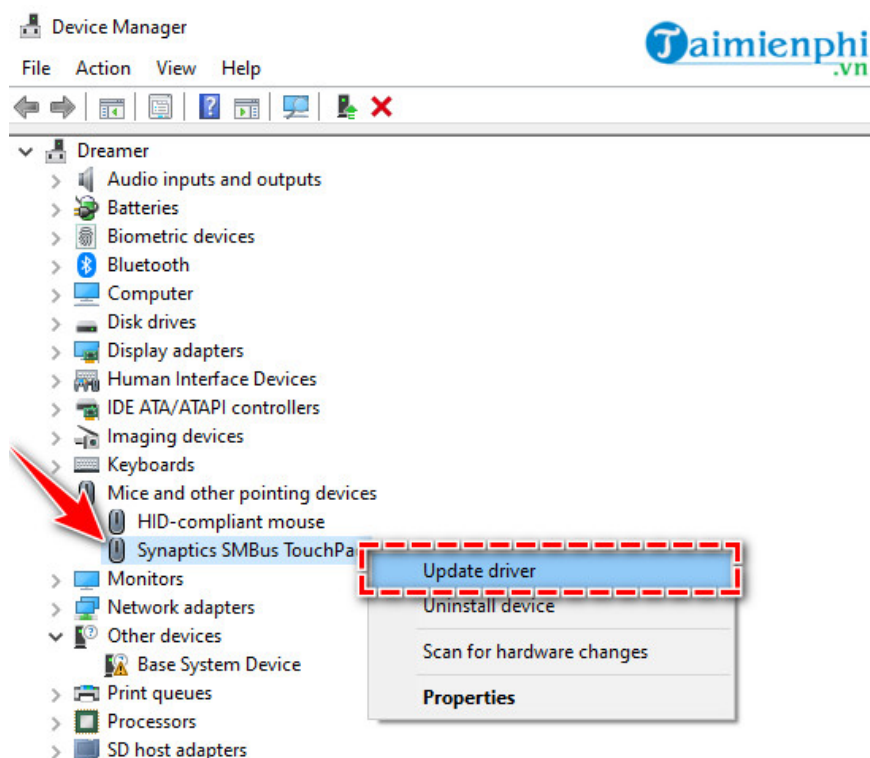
Device Manager

Taimienphi .vn

File Action View Help

Dreamer
Audio inputs and outputs
Batteries
Biometric devices
Bluetooth
Computer
Disk drives
Display adapters
Human Interface Devices
IDE ATA/ATAPI controllers
Imaging devices
Keyboards
Mice and other pointing devices
HID-compliant mouse
Synaptics SMBus TouchPa
Monitors
Network adapters
Other devices
Base System Device
Print queues
Processors
SD host adapters

Update driver
Uninstall device
Scan for hardware changes
Properties